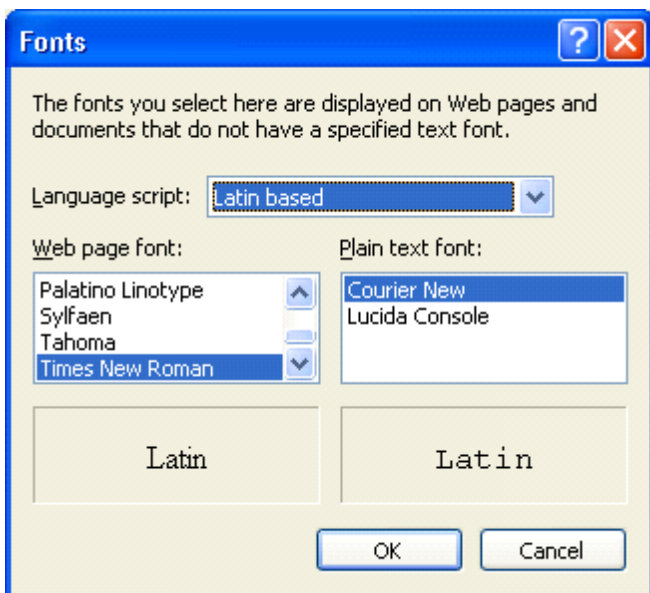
Fonts

The fonts you select here are displayed on Web pages and documents that do not have a specified text font.

Language script: Latin based

Web page font:

Palatino Linotype
Sylfaen
Tahoma
Times New Roman

Plain text font:

Courier New
Lucida Console

Latin

Latin

OK

Cancel